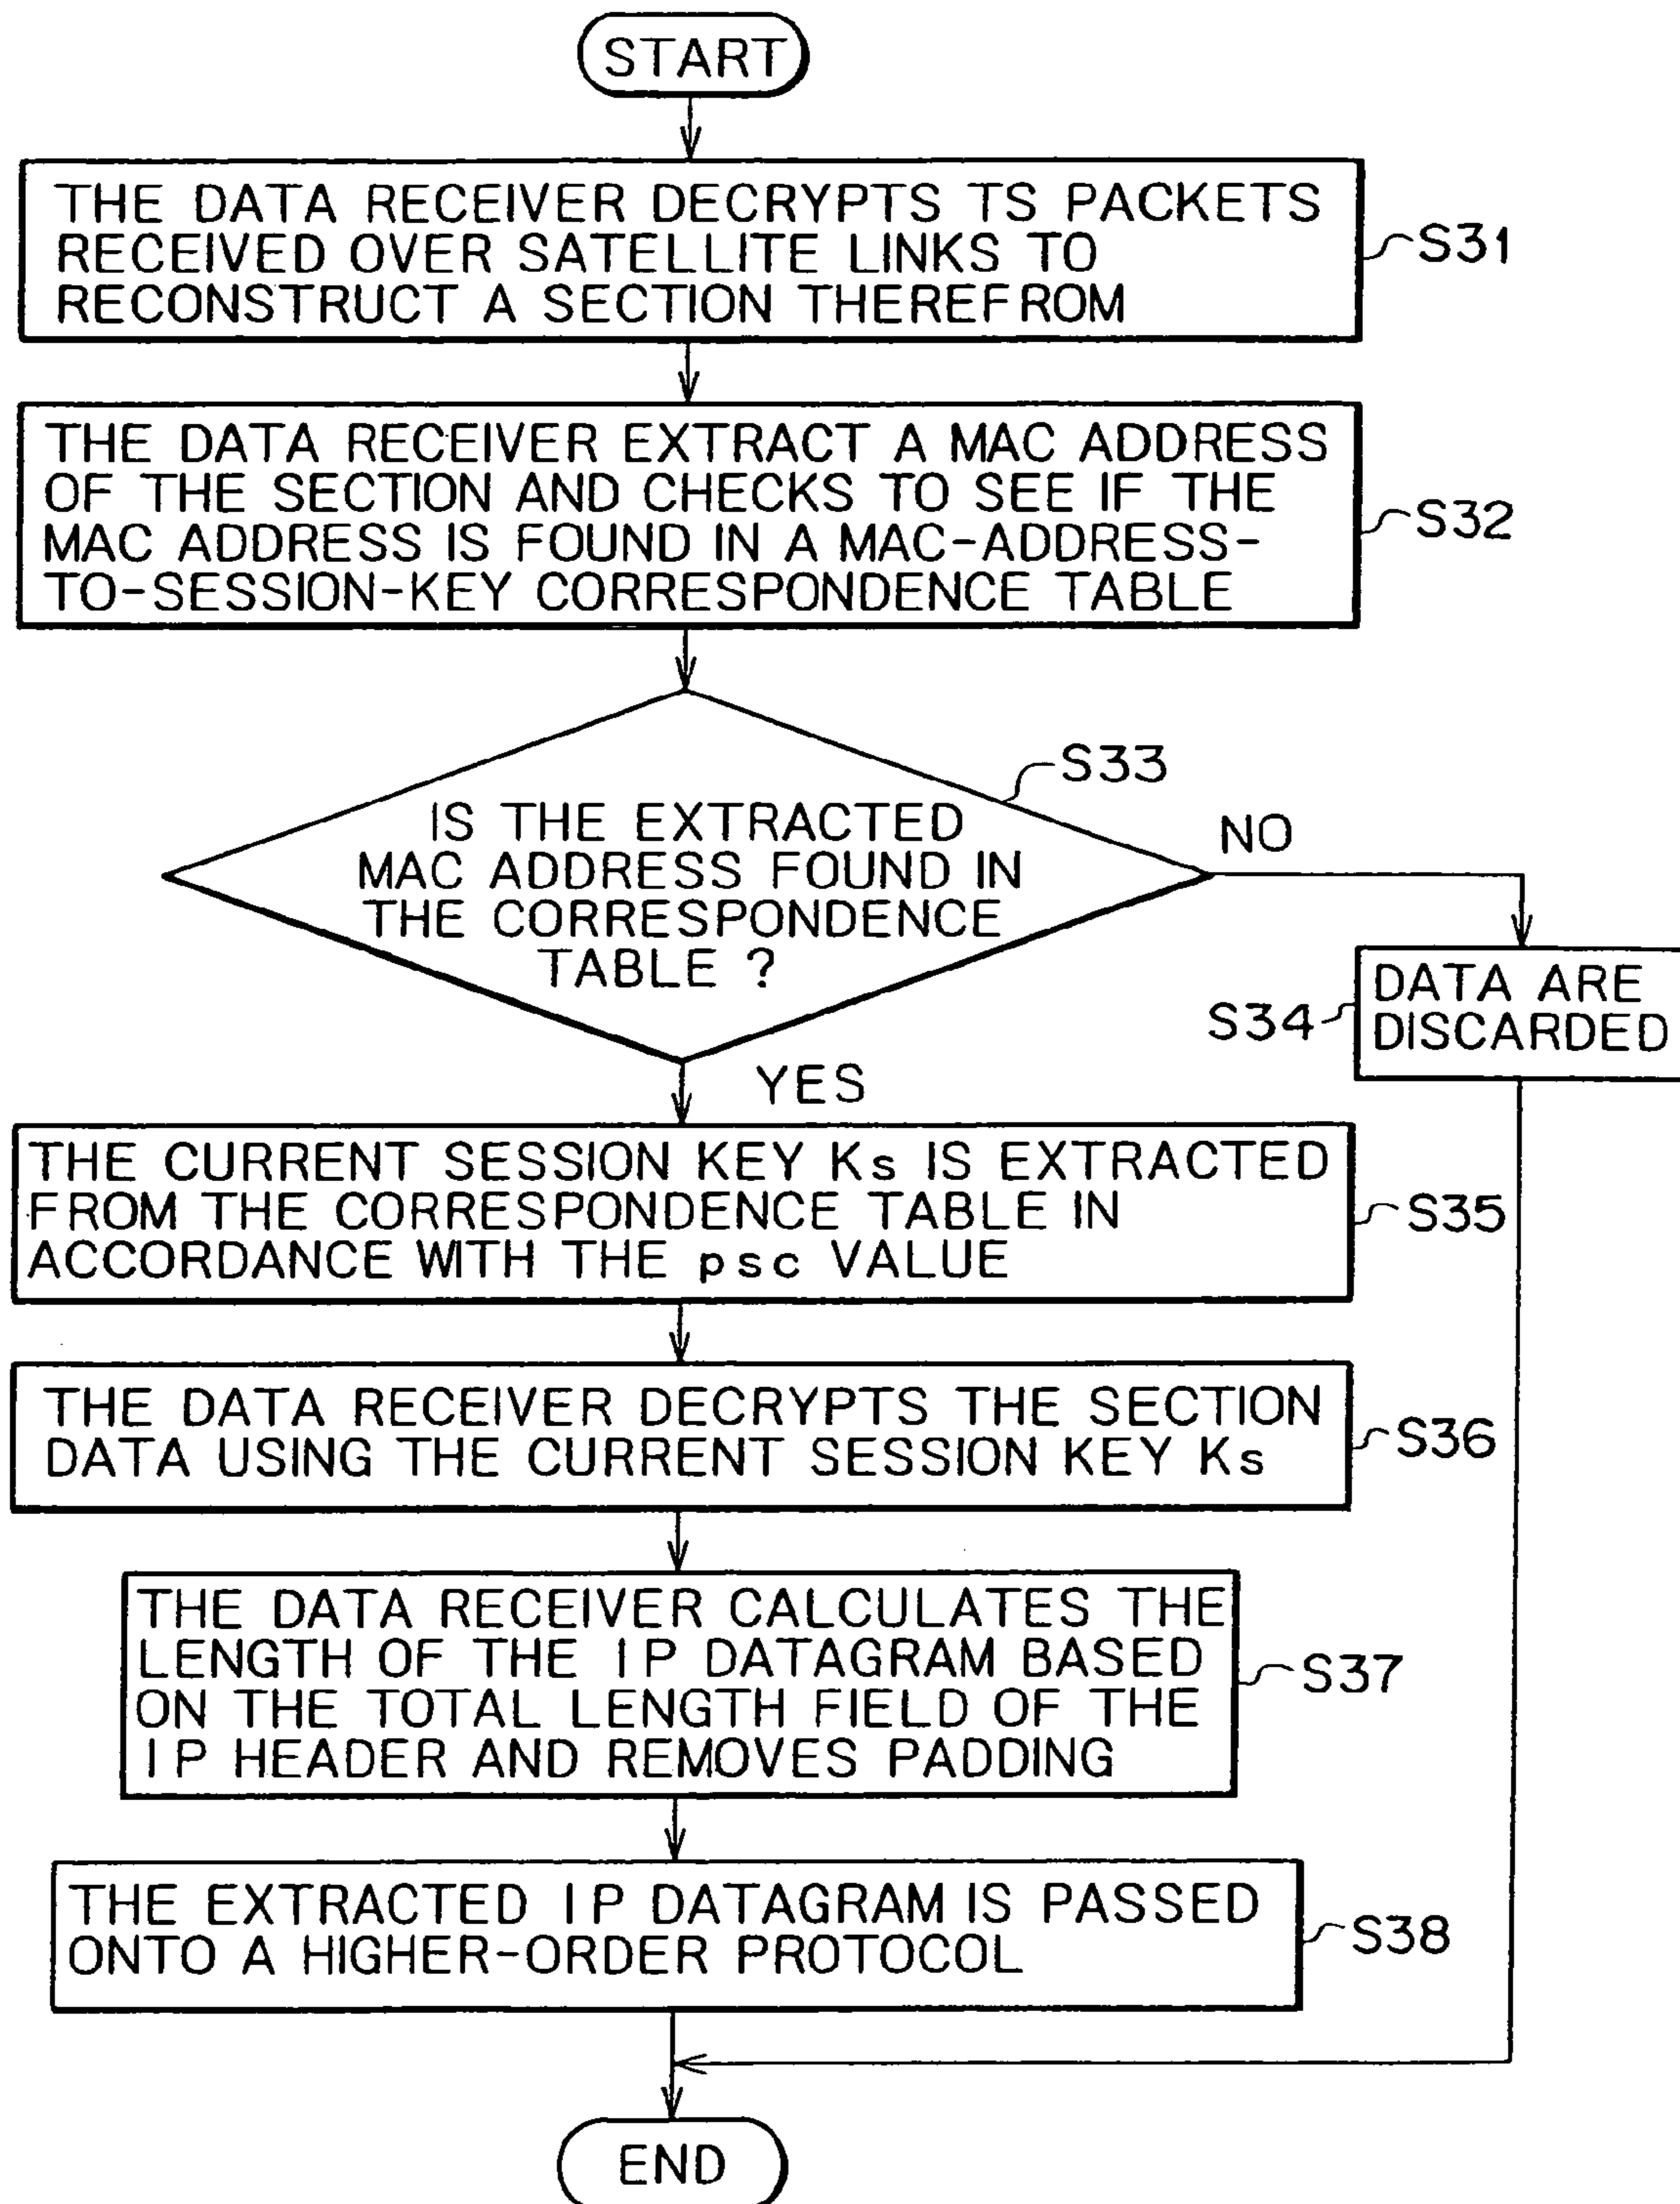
START

THE DATA RECEIVER DECRYPTS TS PACKETS RECEIVED OVER SATELLITE LINKS TO RECONSTRUCT A SECTION THEREFROM

S31

THE DATA RECEIVER EXTRACT A MAC ADDRESS OF THE SECTION AND CHECKS TO SEE IF THE MAC ADDRESS IS FOUND IN A MAC-ADDRESS-TO-SESSION-KEY CORRESPONDENCE TABLE

S32

S33

IS THE EXTRACTED MAC ADDRESS FOUND IN THE CORRESPONDENCE TABLE ?

NO

DATA ARE DISCARDED

S34

YES

THE CURRENT SESSION KEY Ks IS EXTRACTED FROM THE CORRESPONDENCE TABLE IN ACCORDANCE WITH THE psc VALUE

S35

THE DATA RECEIVER DECRYPTS THE SECTION DATA USING THE CURRENT SESSION KEY Ks

S36

THE DATA RECEIVER CALCULATES THE LENGTH OF THE IP DATAGRAM BASED ON THE TOTAL LENGTH FIELD OF THE IP HEADER AND REMOVES PADDING

S37

THE EXTRACTED IP DATAGRAM IS PASSED ONTO A HIGHER-ORDER PROTOCOL

S38

END